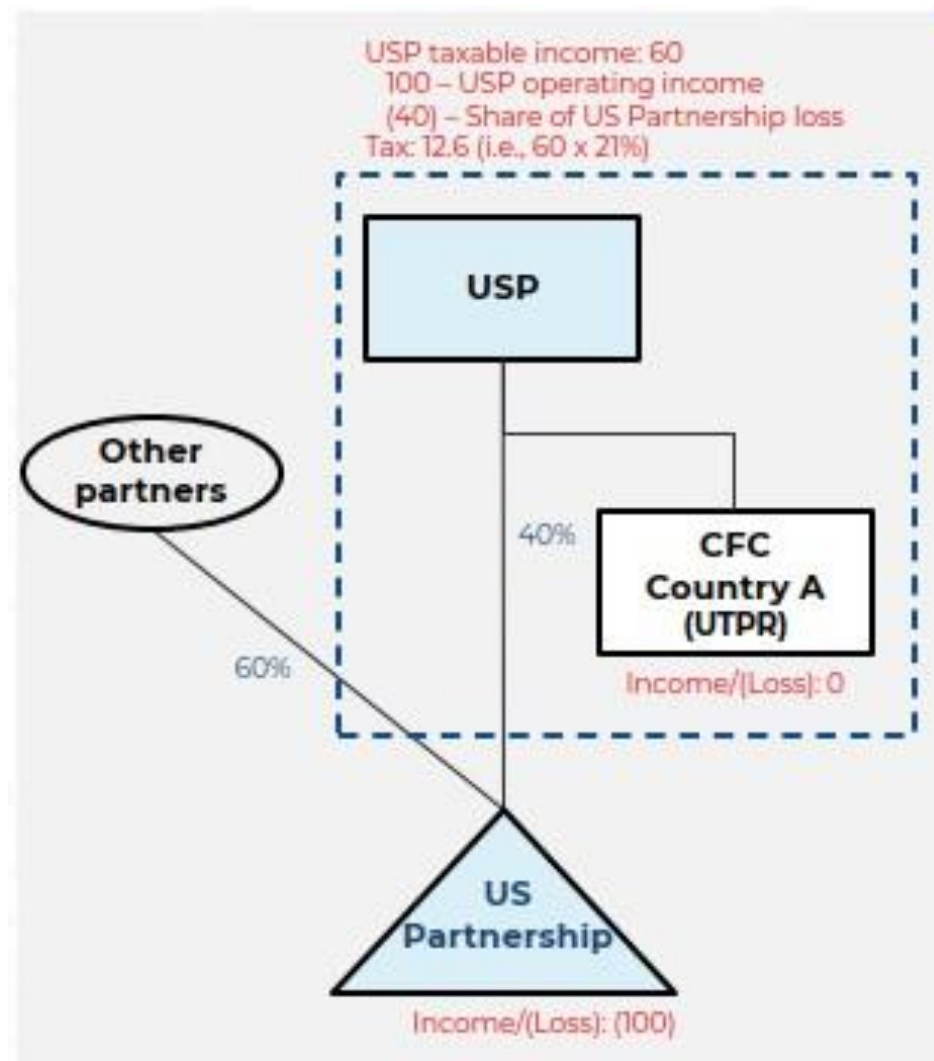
USP taxable income: 60
100 – USP operating income
(40) – Share of US Partnership loss
Tax: 12.6 (i.e., 60 x 21%)

USP

Other partners

40%

CFC Country A (UTPR)

Income/(Loss): 0

60%

US Partnership

Income/(Loss): (100)